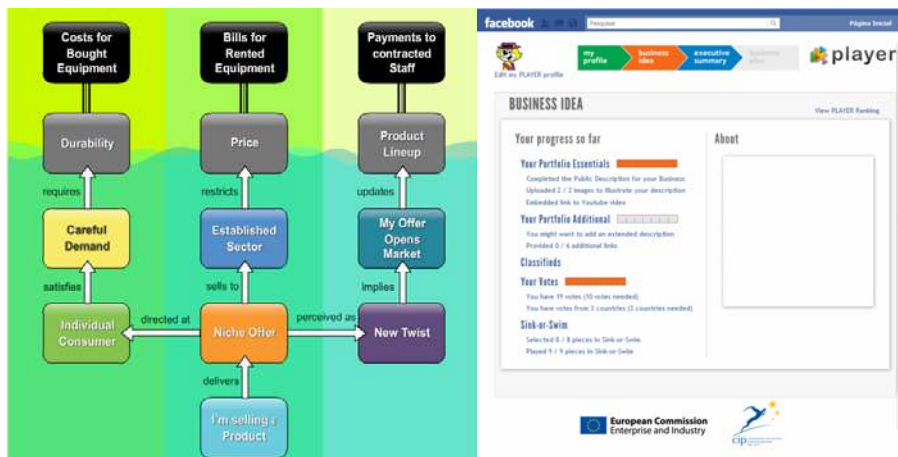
Costs for Bought Equipment

Bills for Rented Equipment

Payments to contracted Staff

Durability

Price

Product Lineup

requires

restricts

updates

Careful Demand

Established Sector

My Offer Opens Market

satisfies

sells to

implies

Individual Consumer

directed at

Niche Offer

perceived as

New Twist

delivers

I'm selling a Product

facebook

Pesquisar

Página Inicial

Edit my PLAYER profile

my profile

business idea

executive summary

business plan

player

BUSINESS IDEA

View PLAYER Ranking

Your progress so far

About

Your Portfolio Essentials

Completed the Public Description for your Business

Uploaded 2 / 2 images to illustrate your description

Embedded link to Youtube video

Your Portfolio Additional

You might want to add an extended description

Provided 0 / 6 additional links

Classifieds

Your Votes

You have 19 votes (10 votes needed)

You have votes from 3 countries (3 countries needed)

Sink-or-Swim

Selected 8 / 8 pieces in Sink-or-Swim

Played 9 / 9 pieces in Sink-or-Swim

European Commission Enterprise and Industry

cip